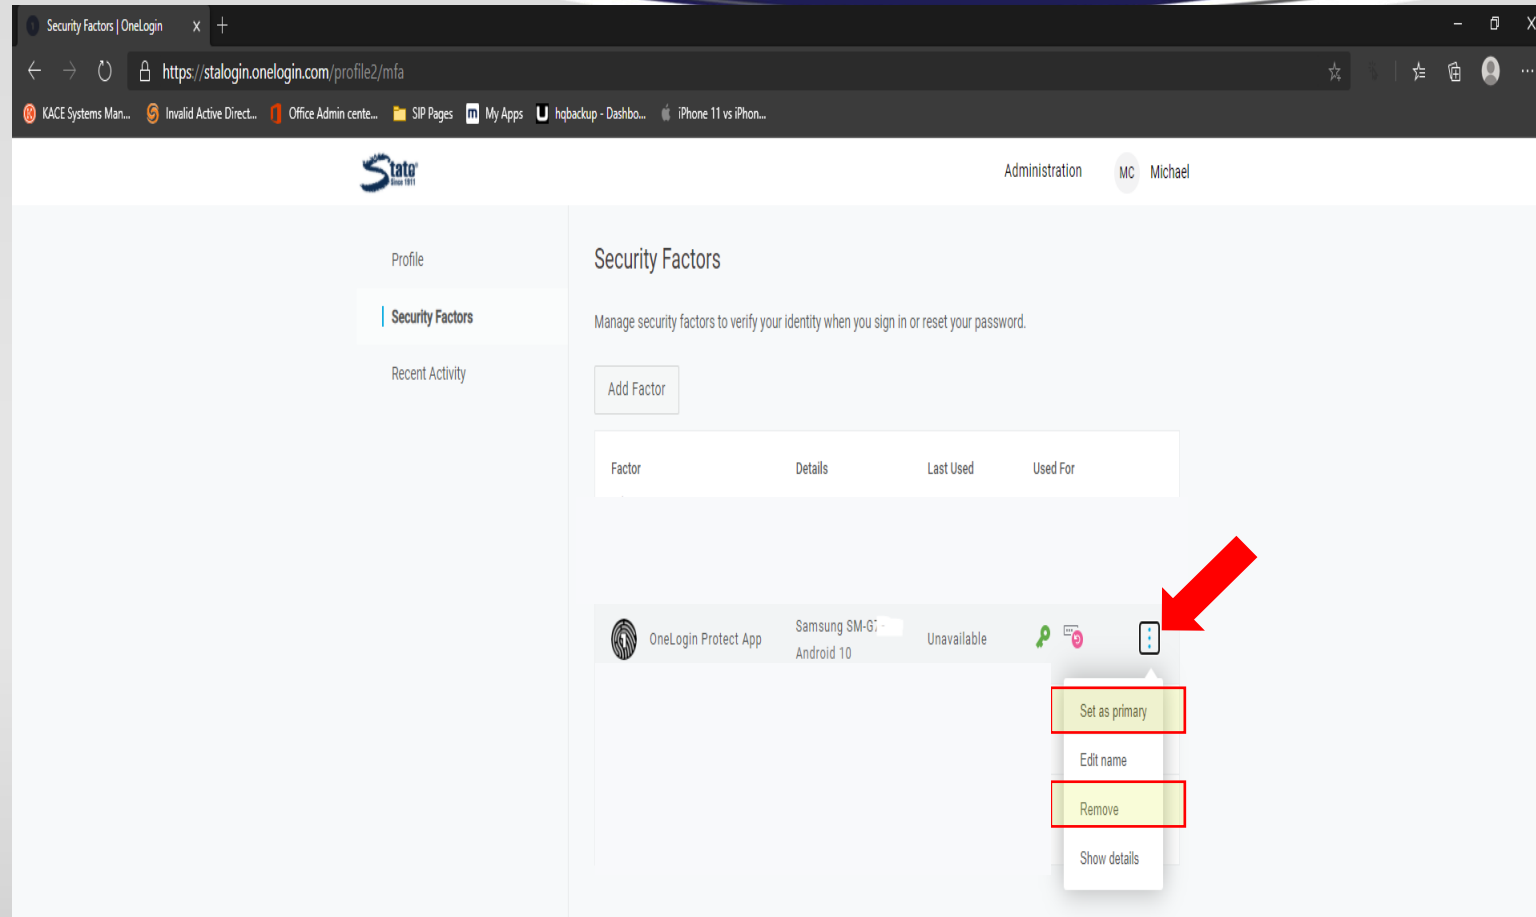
Security Factors | OneLogin

https://stalogin.onelogin.com/profile2/mfa

KACE Systems Man... Invalid Active Direct... Office Admin cente... SIP Pages My Apps hqbackup - Dashbo... iPhone 11 vs iPhon...

Stato Since 1911

Administration MC Michael

Profile

Security Factors

Recent Activity

Security Factors

Manage security factors to verify your identity when you sign in or reset your password.

Add Factor

| Factor | Details | Last Used | Used For |
|---|---|---|---|
| OneLogin Protect App | Samsung SM-G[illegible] Android 10 | Unavailable | |

Set as primary

Edit name

Remove

Show details